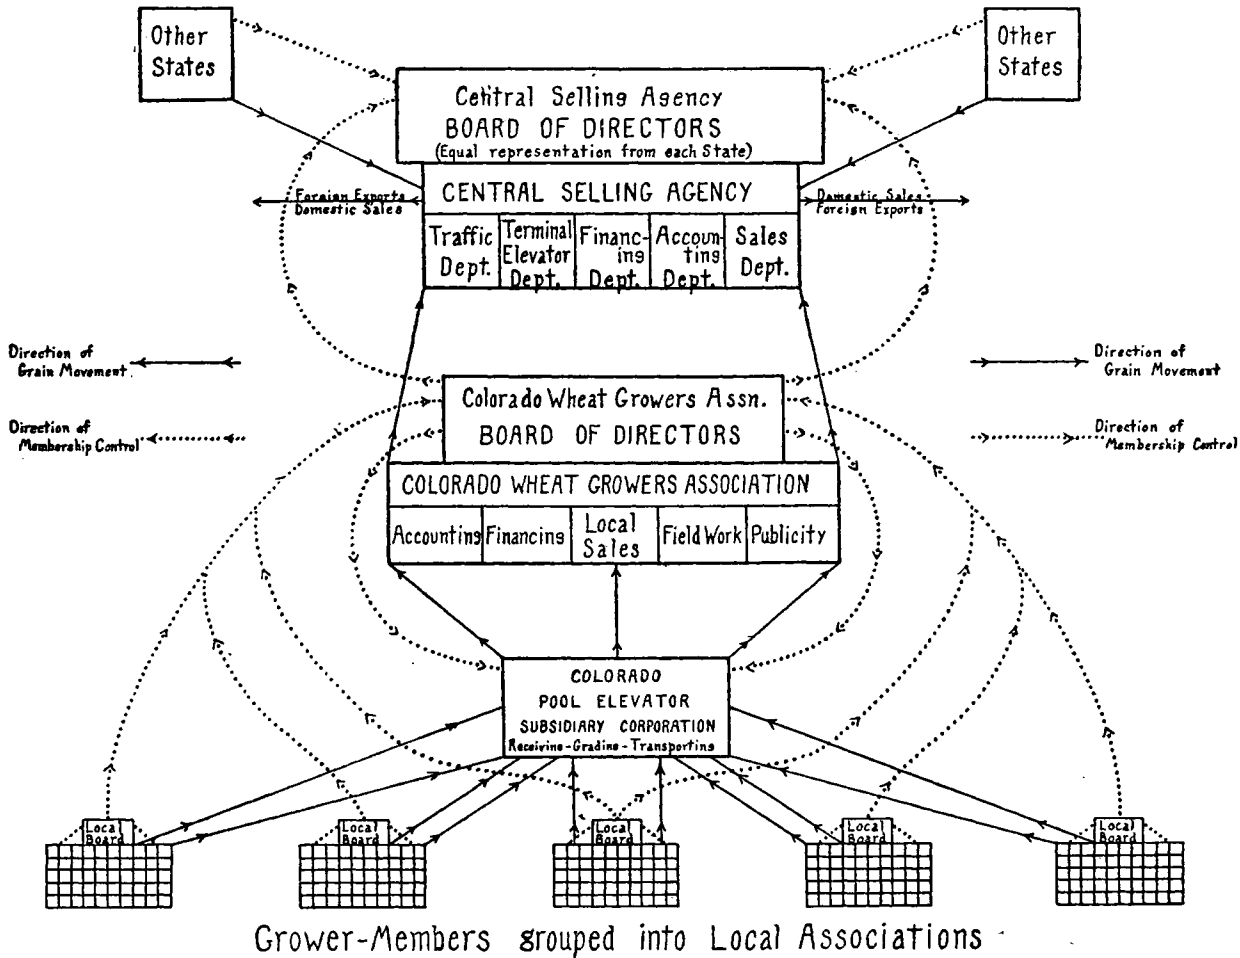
Other States

Other States

Central Selling Agency
BOARD OF DIRECTORS
(Equal representation from each State)

Foreign Exports
Domestic Sales

CENTRAL SELLING AGENCY

Domestic Sales
Foreign Exports

| Traffic Dept. | Terminal Elevator Dept. | Financing Dept. | Accounting Dept. | Sales Dept. |
|---|---|---|---|---|

Direction of Grain Movement

Direction of Membership Control

Colorado Wheat Growers Assn.
BOARD OF DIRECTORS

Direction of Grain Movement

Direction of Membership Control

COLORADO WHEAT GROWERS ASSOCIATION

| Accounting | Financing | Local Sales | Field Work | Publicity |
|---|---|---|---|---|

COLORADO
POOL ELEVATOR
SUBSIDIARY CORPORATION
Receiving - Grading - Transporting

Local Board

Local Board

Local Board

Local Board

Local Board

Grower-Members grouped into Local Associations